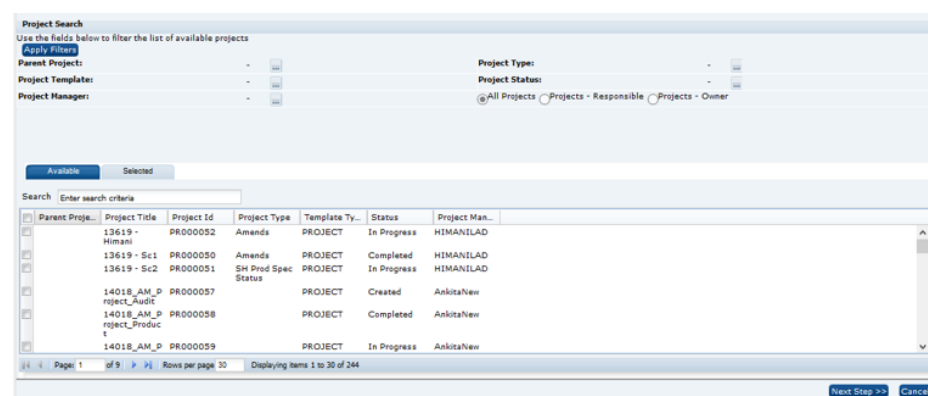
Project Search
Use the fields below to filter the list of available projects
Apply Filters

Parent Project: - ...
Project Template: - ...
Project Manager: - ...
Project Type: - ...
Project Status: - ...
All Projects Projects - Responsible Projects - Owner

Available Selected

Search Enter search criteria

| | Parent Proje... | Project Title | Project Id | Project Type | Template Ty... | Status | Project Man... |
|---|---|---|---|---|---|---|---|
| | | 13619 - Himani | PR000052 | Amends | PROJECT | In Progress | HIMANILAD |
| | | 13619 - Sc1 | PR000050 | Amends | PROJECT | Completed | HIMANILAD |
| | | 13619 - Sc2 | PR000051 | SH Prod Spec Status | PROJECT | In Progress | HIMANILAD |
| | | 14018_AM_Project_Audit | PR000057 | | PROJECT | Created | AnkitaNew |
| | | 14018_AM_Project_Product | PR000058 | | PROJECT | Completed | AnkitaNew |
| | | 14018_AM_P | PR000059 | | PROJECT | In Progress | AnkitaNew |

Page: 1 of 9 Rows per page 30 Displaying items 1 to 30 of 244

Next Step >> Cance